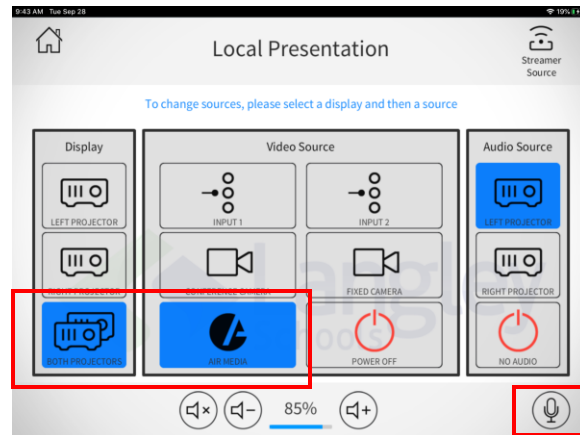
9:43 AM Tue Sep 28

19%

Local Presentation

Streamer Source

To change sources, please select a display and then a source

Display

LEFT PROJECTOR

RIGHT PROJECTOR

BOTH PROJECTORS

Video Source

INPUT 1

INPUT 2

CONFERENCE CAMERA

FIXED CAMERA

AIR MEDIA

POWER OFF

Audio Source

LEFT PROJECTOR

RIGHT PROJECTOR

NO AUDIO

85%